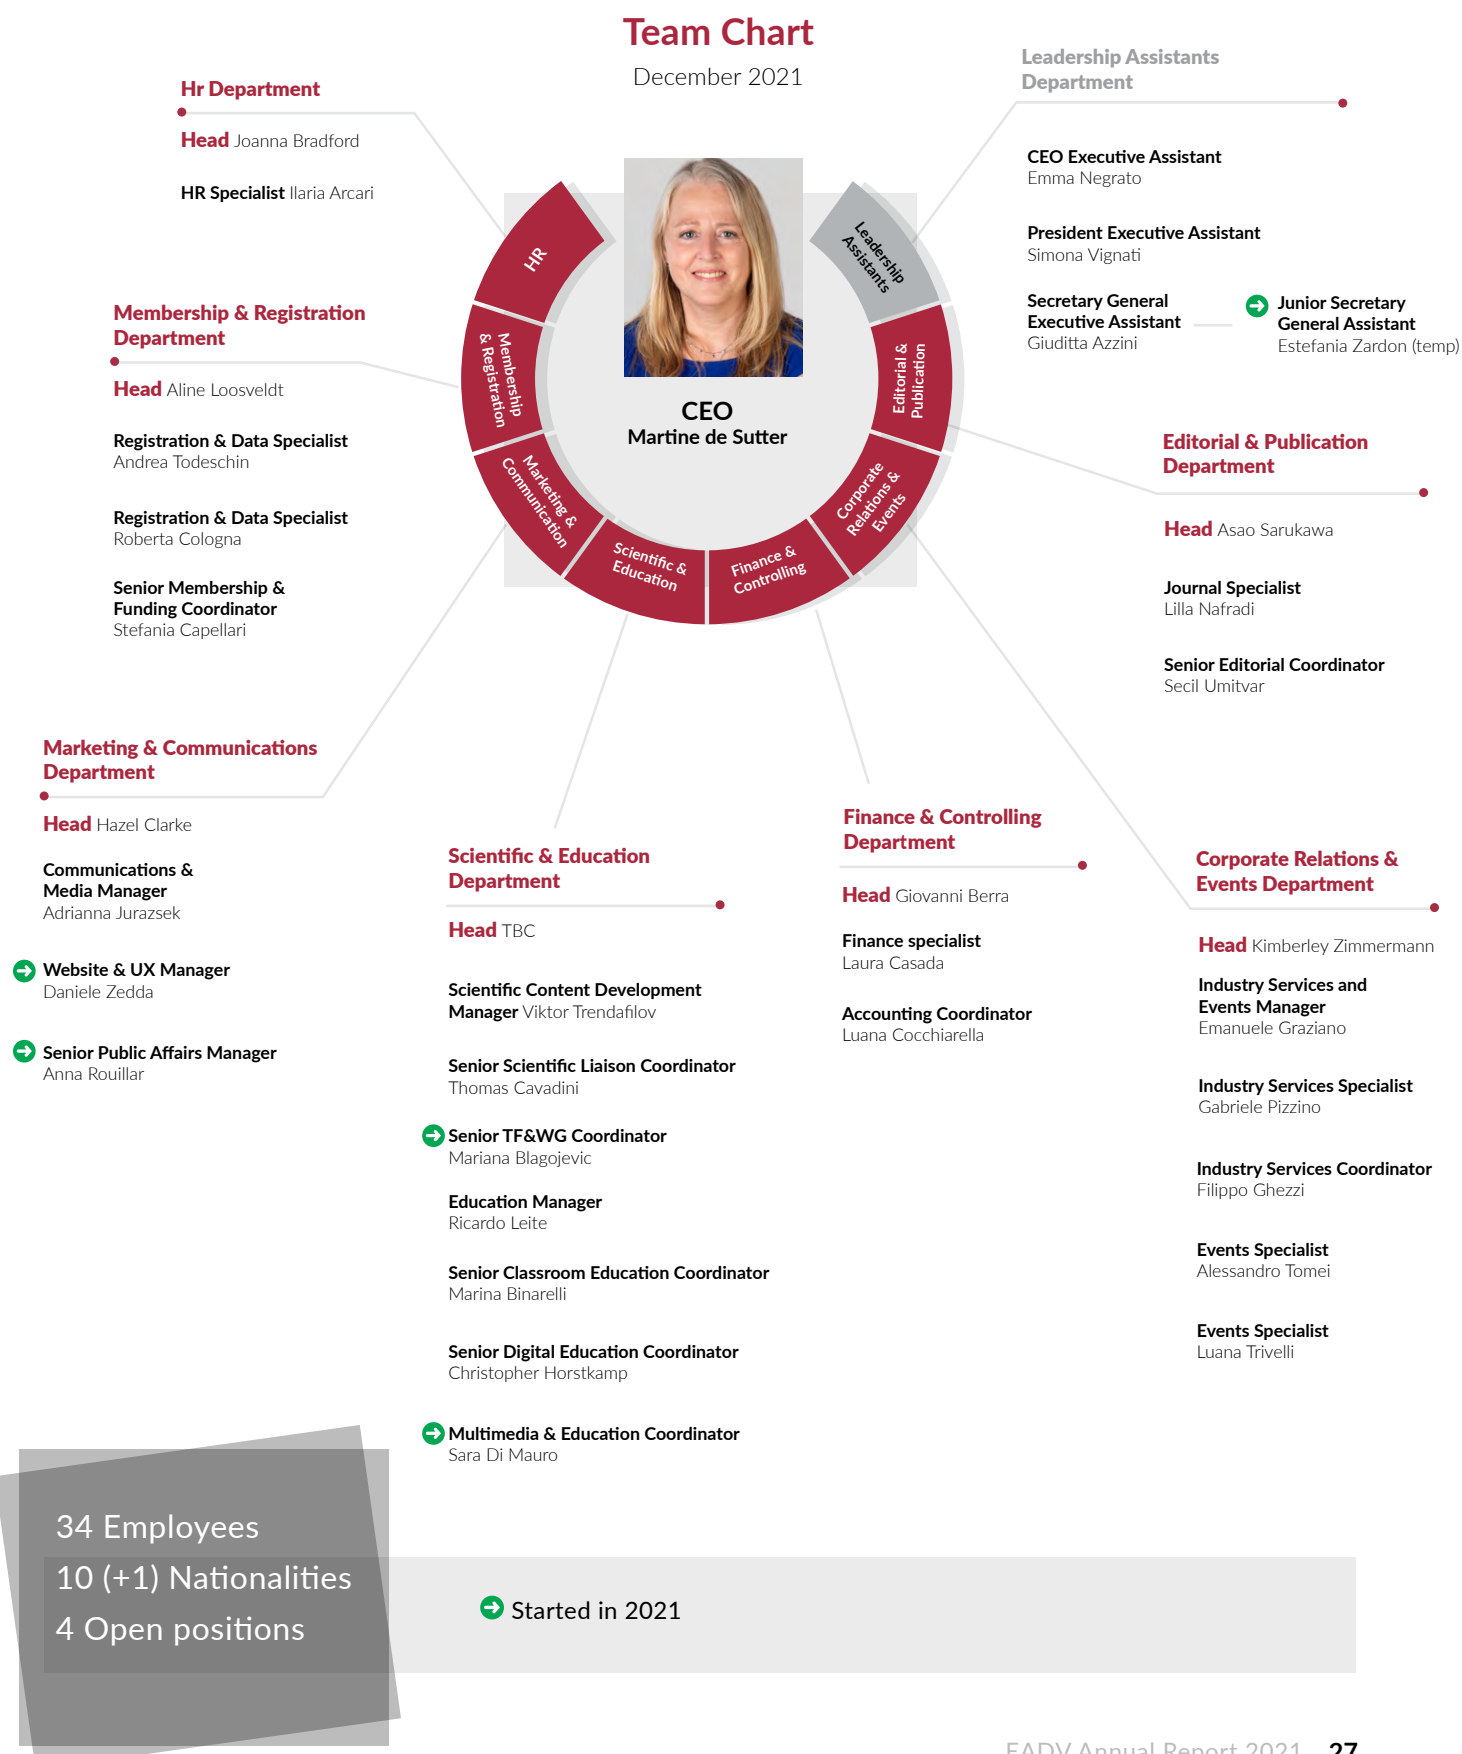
Team Chart
December 2021

Hr Department
Head Joanna Bradford
HR Specialist Ilaria Arcari

Leadership Assistants Department
CEO Executive Assistant
Emma Negrato
President Executive Assistant
Simona Vignati
Secretary General Executive Assistant
Giuditta Azzini
Junior Secretary General Assistant
Estefania Zardon (temp)

HR
Leadership Assistants
Membership & Registration
Editorial & Publication
Marketing & Communication
Corporate Relations & Events
Scientific & Education
Finance & Controlling

CEO
Martine de Sutter

Membership & Registration Department
Head Aline Loosveldt
Registration & Data Specialist
Andrea Todeschin
Registration & Data Specialist
Roberta Cologna
Senior Membership & Funding Coordinator
Stefania Capellari

Editorial & Publication Department
Head Asao Sarukawa
Journal Specialist
Lilla Nafradi
Senior Editorial Coordinator
Secil Umitvar

Marketing & Communications Department
Head Hazel Clarke
Communications & Media Manager
Adrianna Jurazsek
Website & UX Manager
Daniele Zedda
Senior Public Affairs Manager
Anna Rouillar

Scientific & Education Department
Head TBC
Scientific Content Development Manager Viktor Trendafilov
Senior Scientific Liaison Coordinator
Thomas Cavadini
Senior TF&WG Coordinator
Mariana Blagojevic
Education Manager
Ricardo Leite
Senior Classroom Education Coordinator
Marina Binarelli
Senior Digital Education Coordinator
Christopher Horstkamp
Multimedia & Education Coordinator
Sara Di Mauro

Finance & Controlling Department
Head Giovanni Berra
Finance specialist
Laura Casada
Accounting Coordinator
Luana Cocchiarella

Corporate Relations & Events Department
Head Kimberley Zimmermann
Industry Services and Events Manager
Emanuele Graziano
Industry Services Specialist
Gabriele Pizzino
Industry Services Coordinator
Filippo Ghezzi
Events Specialist
Alessandro Tomei
Events Specialist
Luana Trivelli

34 Employees
10 (+1) Nationalities
4 Open positions

Started in 2021

EADV Annual Report 2021 27